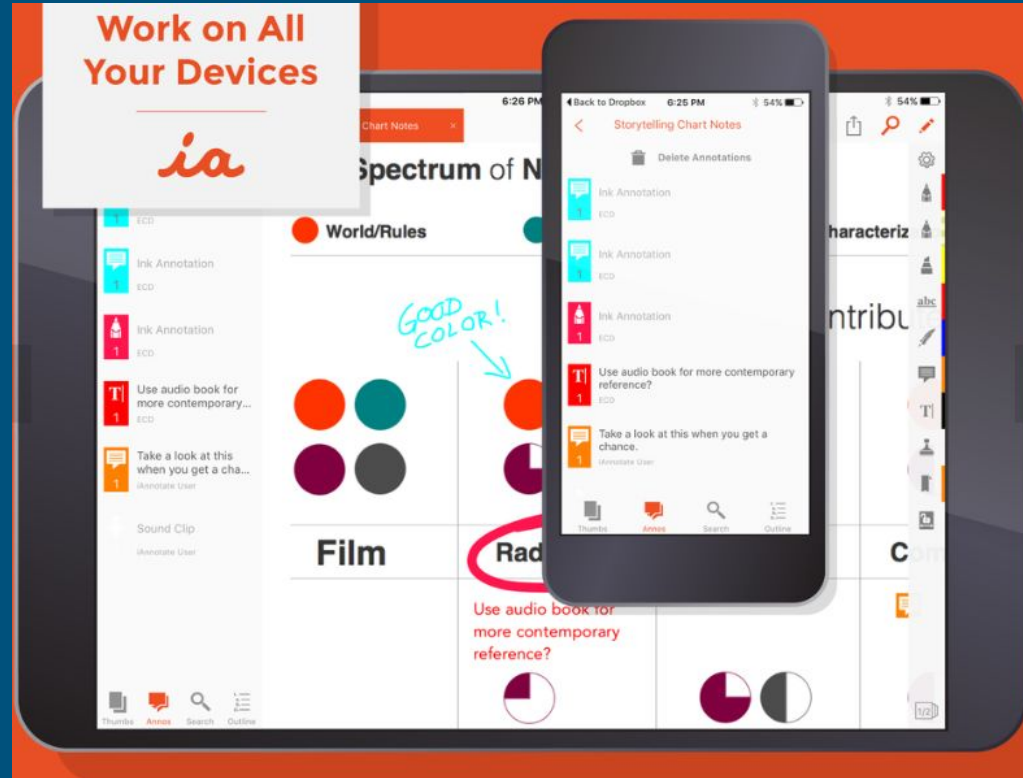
Work on All Your Devices

ia

6:26 PM

Chart Notes ×

Spectrum of N

World/Rules

haracteriz

ntribu

GOOD COLOR!

Film

Rad

Co

Use audio book for more contemporary reference?

ECD

Ink Annotation
ECD

Ink Annotation
ECD

Use audio book for more contemporary...
ECD

Take a look at this when you get a cha...
iAnnotate User

Sound Clip
iAnnotate User

Thumbs Annos Search Outline

54%

abc

1/2

Back to Dropbox 6:25 PM 54%

Storytelling Chart Notes

Delete Annotations

Ink Annotation
ECD

Ink Annotation
ECD

Ink Annotation
ECD

Use audio book for more contemporary reference?
ECD

Take a look at this when you get a chance.
iAnnotate User

Thumbs Annos Search Outline